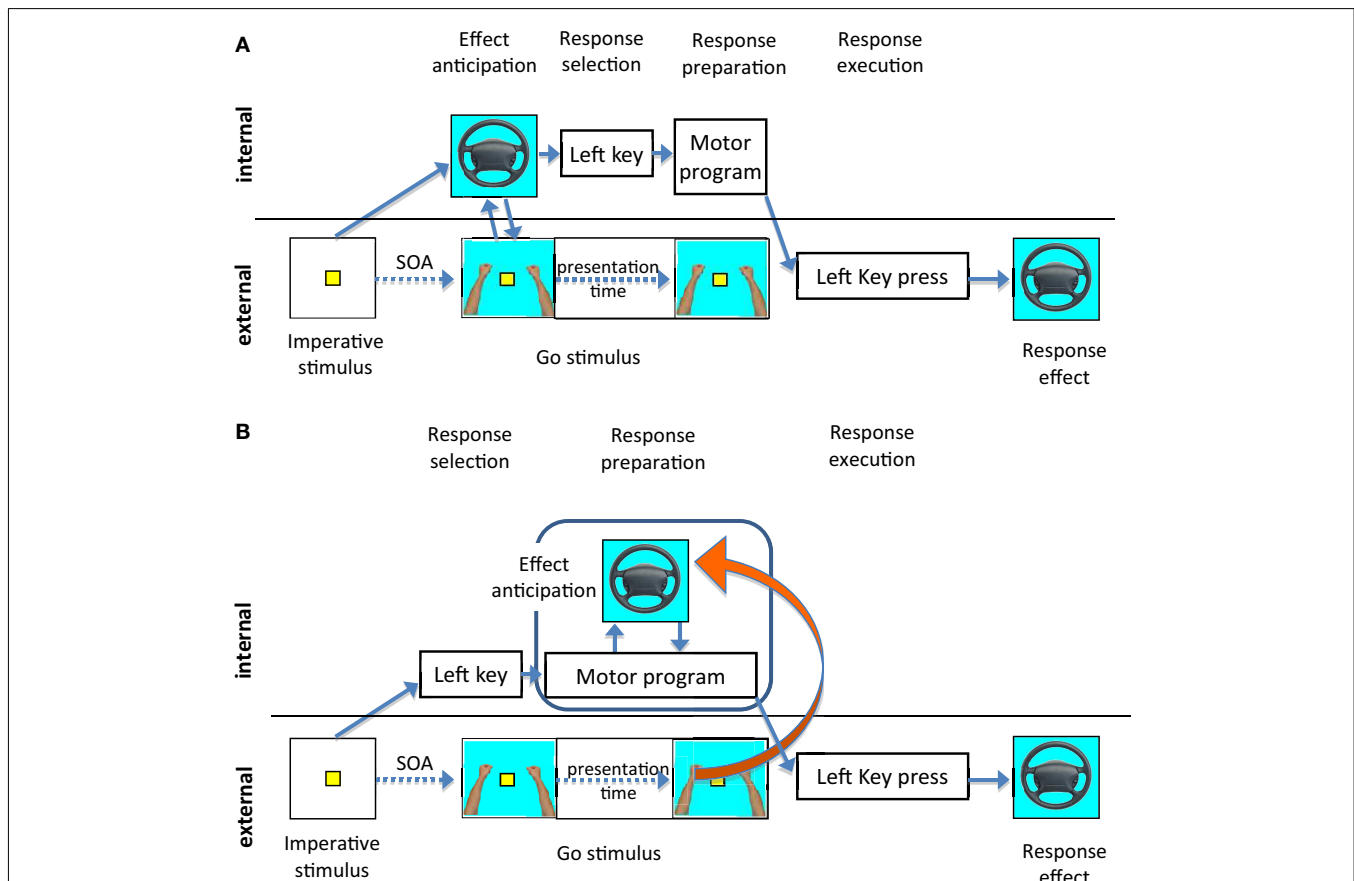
A

Effect anticipation

Response selection

Response preparation

Response execution

internal

Left key

Motor program

external

SOA

presentation time

Left Key press

Imperative stimulus

Go stimulus

Response effect

B

Response selection

Response preparation

Response execution

Effect anticipation

internal

Left key

Motor program

external

SOA

presentation time

Left Key press

Imperative stimulus

Go stimulus

Response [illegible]